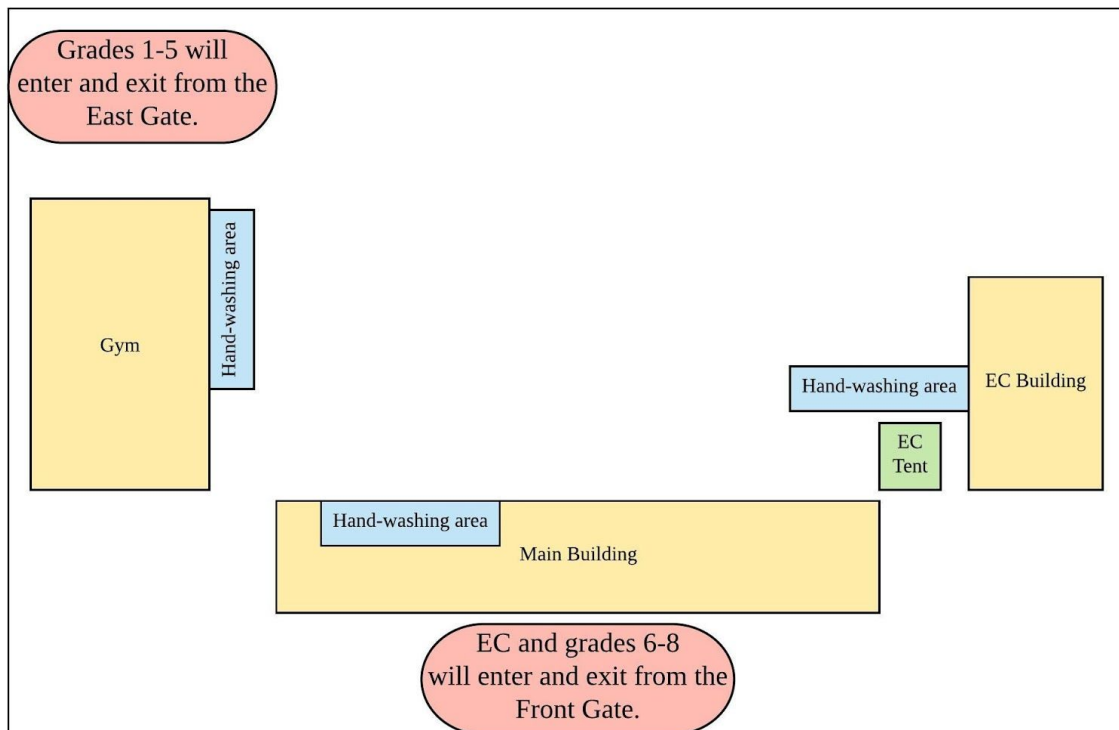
Grades 1-5 will enter and exit from the East Gate.

Gym

Hand-washing area

Hand-washing area

EC Building

EC Tent

Hand-washing area

Main Building

EC and grades 6-8 will enter and exit from the Front Gate.